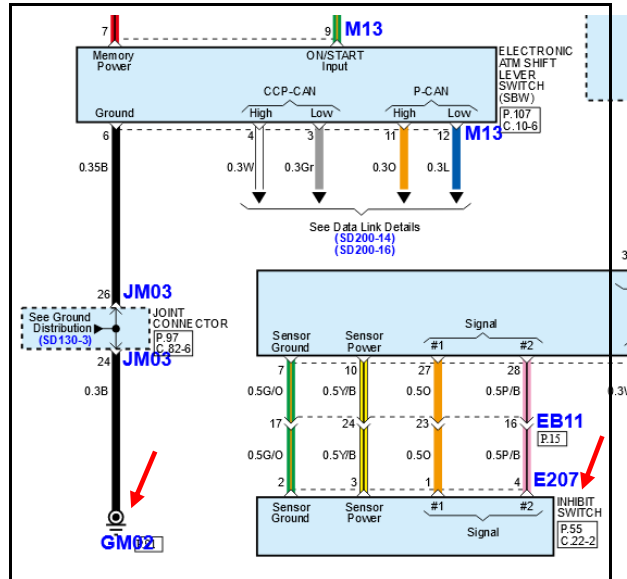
7 Memory Power
9 M13 ON/START Input

ELECTRONIC ATM SHIFT LEVER SWITCH (SBW)
P.107 C.10-6

Ground
CCP-CAN High Low
P-CAN High Low

6
4 3 11 12 M13

0.35B
0.3W 0.3Gr 0.3O 0.3L

See Data Link Details
(SD200-14)
(SD200-16)

26 JM03
See Ground Distribution (SD130-3)
JOINT CONNECTOR
P.97 C.82-6
24 JM03

0.3B

GM02

Sensor Ground
Sensor Power
Signal
#1
#2

7 10 27 28
0.5G/O 0.5Y/B 0.5O 0.5P/B
0.3W

17 24 23 16 EB11
P.15
0.5G/O 0.5Y/B 0.5O 0.5P/B

2 3 1 4 E207

Sensor Ground
Sensor Power
#1
#2
Signal

INHIBIT SWITCH
P.55 C.22-2